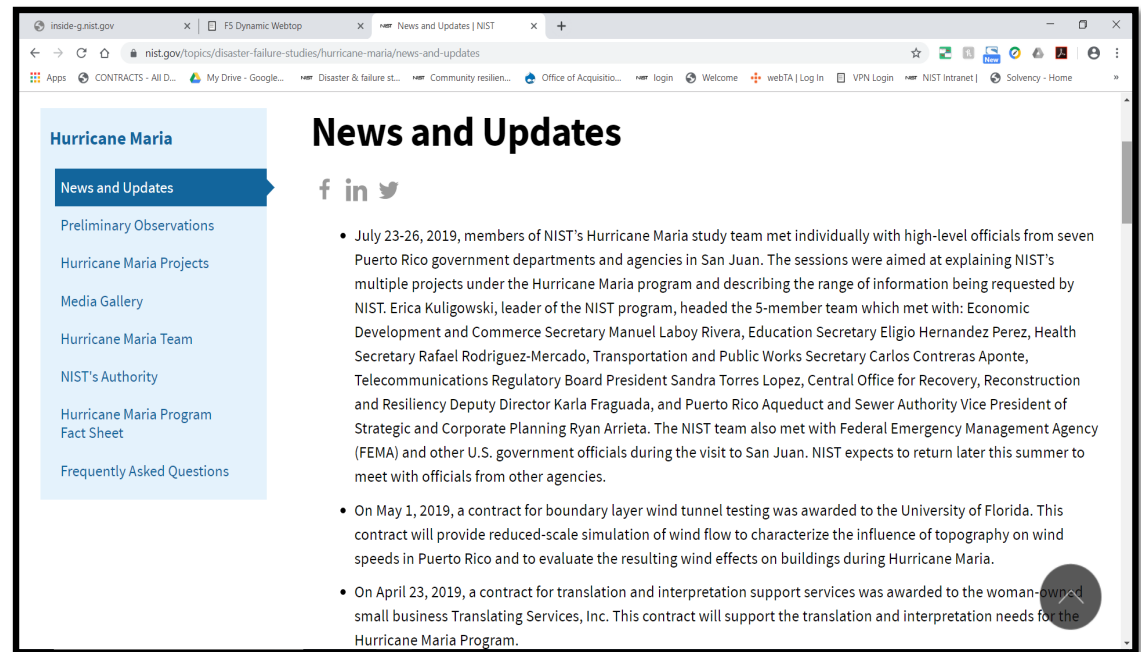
inside-g.nist.gov ×
F5 Dynamic Webtop ×
NIST News and Updates | NIST ×
+

nist.gov/topics/disaster-failure-studies/hurricane-maria/news-and-updates

Apps CONTRACTS - All D... My Drive - Google... Disaster & failure st... Community resilien... Office of Acquisitio... login Welcome webTA | Log In VPN Login NIST Intranet | Solvency - Home »

Hurricane Maria

News and Updates
Preliminary Observations
Hurricane Maria Projects
Media Gallery
Hurricane Maria Team
NIST's Authority
Hurricane Maria Program Fact Sheet
Frequently Asked Questions

News and Updates

- July 23-26, 2019, members of NIST's Hurricane Maria study team met individually with high-level officials from seven Puerto Rico government departments and agencies in San Juan. The sessions were aimed at explaining NIST's multiple projects under the Hurricane Maria program and describing the range of information being requested by NIST. Erica Kuligowski, leader of the NIST program, headed the 5-member team which met with: Economic Development and Commerce Secretary Manuel Laboy Rivera, Education Secretary Eligio Hernandez Perez, Health Secretary Rafael Rodriguez-Mercado, Transportation and Public Works Secretary Carlos Contreras Aponte, Telecommunications Regulatory Board President Sandra Torres Lopez, Central Office for Recovery, Reconstruction and Resiliency Deputy Director Karla Fraguada, and Puerto Rico Aqueduct and Sewer Authority Vice President of Strategic and Corporate Planning Ryan Arrieta. The NIST team also met with Federal Emergency Management Agency (FEMA) and other U.S. government officials during the visit to San Juan. NIST expects to return later this summer to meet with officials from other agencies.

- On May 1, 2019, a contract for boundary layer wind tunnel testing was awarded to the University of Florida. This contract will provide reduced-scale simulation of wind flow to characterize the influence of topography on wind speeds in Puerto Rico and to evaluate the resulting wind effects on buildings during Hurricane Maria.

- On April 23, 2019, a contract for translation and interpretation support services was awarded to the woman-owned small business Translating Services, Inc. This contract will support the translation and interpretation needs for the Hurricane Maria Program.